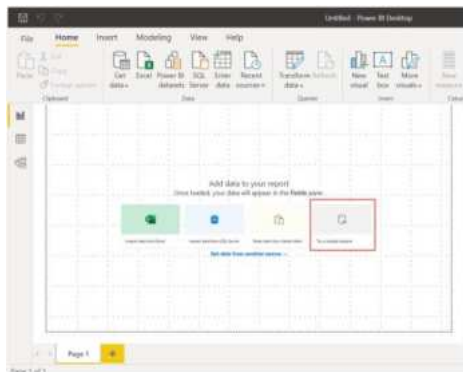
Untitled - Power BI Desktop

File Home Insert Modeling View Help

Paste Cut Copy Format painter
Clipboard

Get data Excel Power BI datasets SQL Server Enter data Recent sources
Data

Transform data Refresh
Queries

New visual Text box More visuals
Insert

Add data to your report
Once loaded, your data will appear in the Fields pane.

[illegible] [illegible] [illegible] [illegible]

Get data from another source →

Page 1 +

Page 1 of 1